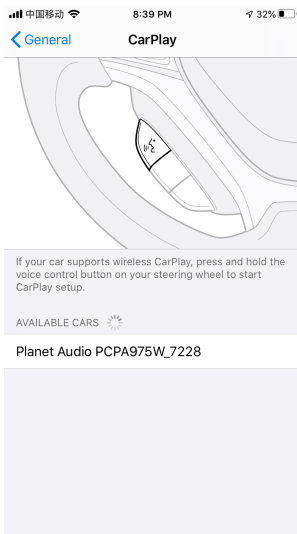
中国移动 8:39 PM 32%

General CarPlay

If your car supports wireless CarPlay, press and hold the voice control button on your steering wheel to start CarPlay setup.

AVAILABLE CARS

Planet Audio PCPA975W_7228